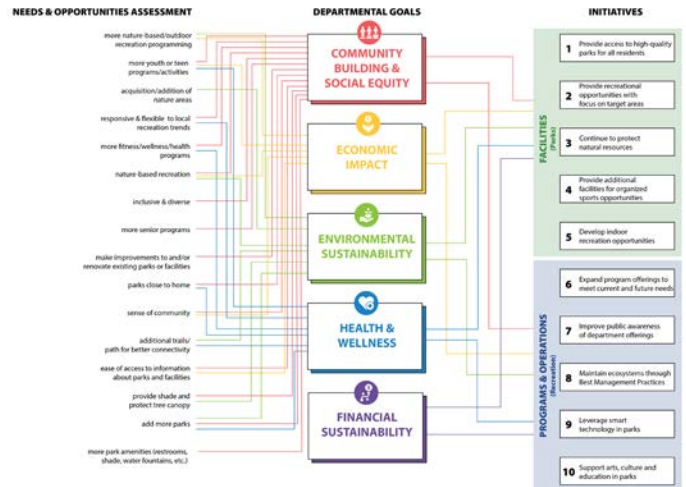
NEEDS & OPPORTUNITIES ASSESSMENT

more nature-based/outdoor recreation programming

more youth or teen programs/activities

acquisition/addition of nature areas

responsive & flexible to local recreation trends

more fitness/wellness/health programs

nature-based recreation

inclusive & diverse

more senior programs

make improvements to and/or renovate existing parks or facilities

parks close to home

sense of community

additional trails/ path for better connectivity

ease of access to information about parks and facilities

provide shade and protect tree canopy

add more parks

more park amenities (restrooms, shade, water fountains, etc.)

DEPARTMENTAL GOALS

COMMUNITY BUILDING & SOCIAL EQUITY

ECONOMIC IMPACT

ENVIRONMENTAL SUSTAINABILITY

HEALTH & WELLNESS

FINANCIAL SUSTAINABILITY

INITIATIVES

FACILITIES (Parks)

1 Provide access to high-quality parks for all residents

2 Provide recreational opportunities with focus on target areas

3 Continue to protect natural resources

4 Provide additional facilities for organized sports opportunities

5 Develop indoor recreation opportunities

PROGRAMS & OPERATIONS (Recreation)

6 Expand program offerings to meet current and future needs

7 Improve public awareness of department offerings

8 Maintain ecosystems through Best Management Practices

9 Leverage smart technology in parks

10 Support arts, culture and education in parks